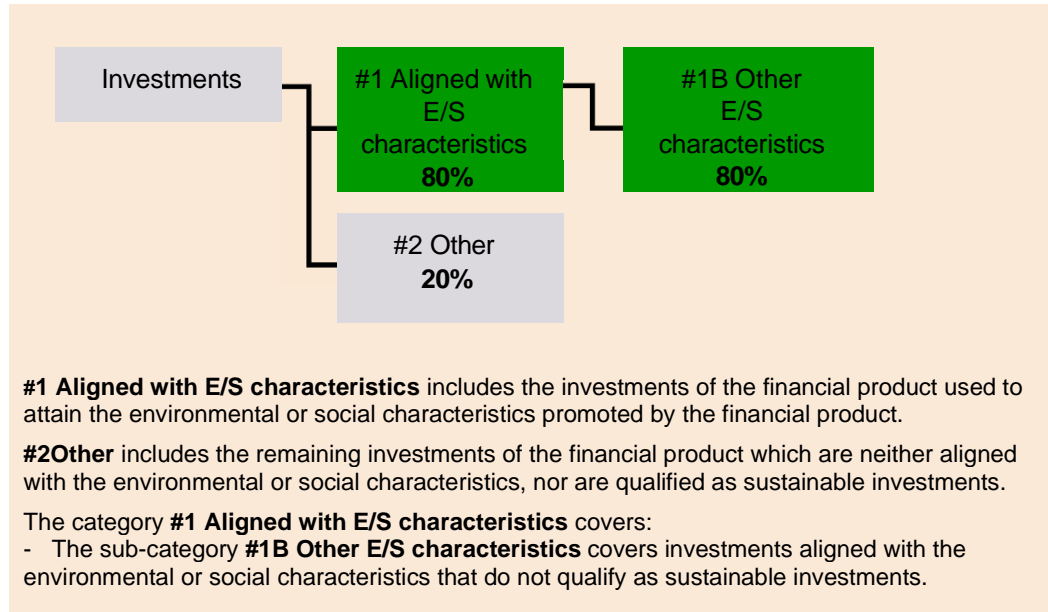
Investments

#1 Aligned with E/S characteristics
80%

#1B Other E/S characteristics
80%

#2 Other
20%

#1 Aligned with E/S characteristics includes the investments of the financial product used to attain the environmental or social characteristics promoted by the financial product.

#2Other includes the remaining investments of the financial product which are neither aligned with the environmental or social characteristics, nor are qualified as sustainable investments.

The category #1 Aligned with E/S characteristics covers:
- The sub-category #1B Other E/S characteristics covers investments aligned with the environmental or social characteristics that do not qualify as sustainable investments.